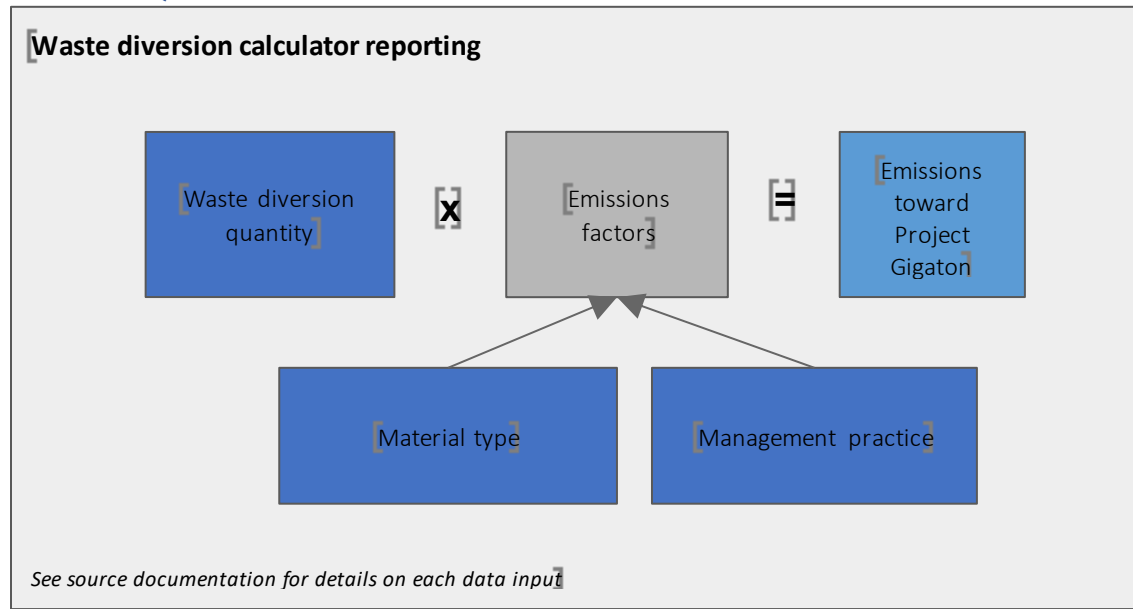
Waste diversion calculator reporting

Waste diversion quantity

x

Emissions factors

=

Emissions toward Project Gigaton

Material type

Management practice

See source documentation for details on each data input